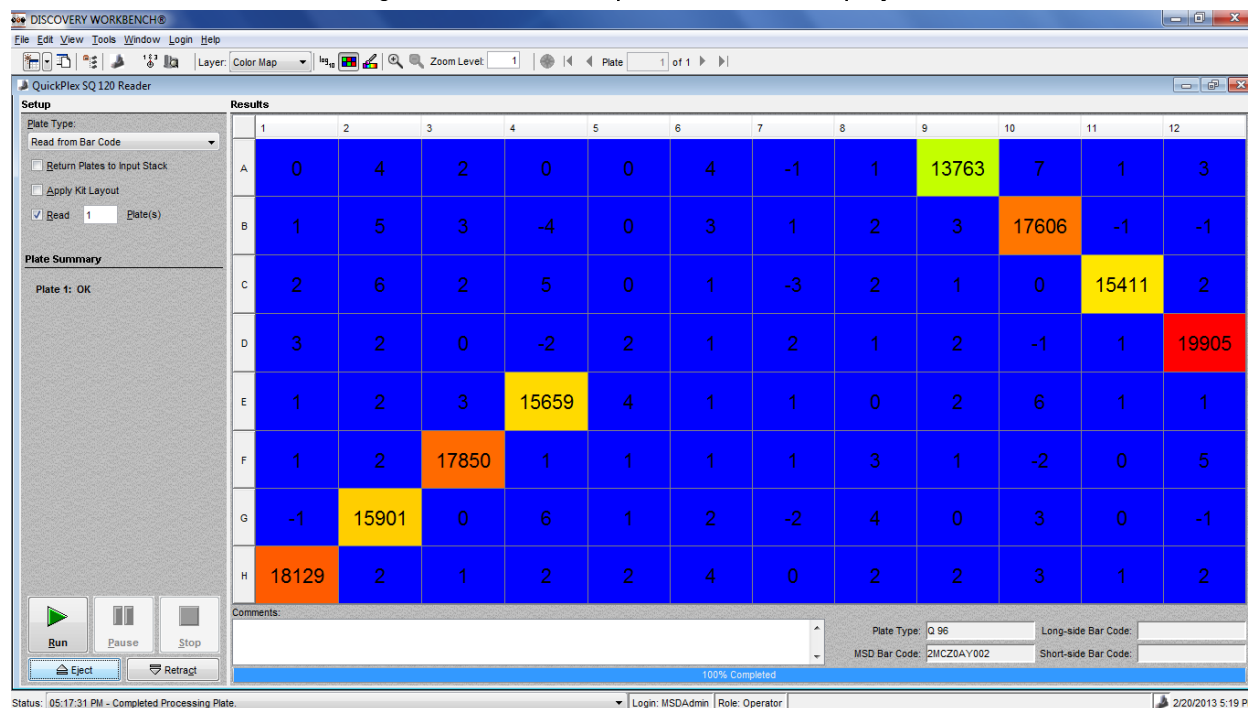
DISCOVERY WORKBENCH®

File Edit View Tools Window Login Help

Layer: Color Map Zoom Level: 1 Plate 1 of 1

QuickPlex SQ 120 Reader

Setup

Plate Type:
Read from Bar Code
Return Plates to Input Stack
Apply Kit Layout
Read 1 Plate(s)

Plate Summary

Plate 1: OK

Results

| | 1 | 2 | 3 | 4 | 5 | 6 | 7 | 8 | 9 | 10 | 11 | 12 |
|---|---|---|---|---|---|---|---|---|---|---|---|---|
| A | 0 | 4 | 2 | 0 | 0 | 4 | -1 | 1 | 13763 | 7 | 1 | 3 |
| B | 1 | 5 | 3 | -4 | 0 | 3 | 1 | 2 | 3 | 17606 | -1 | -1 |
| C | 2 | 6 | 2 | 5 | 0 | 1 | -3 | 2 | 1 | 0 | 15411 | 2 |
| D | 3 | 2 | 0 | -2 | 2 | 1 | 2 | 1 | 2 | -1 | 1 | 19905 |
| E | 1 | 2 | 3 | 15659 | 4 | 1 | 1 | 0 | 2 | 6 | 1 | 1 |
| F | 1 | 2 | 17850 | 1 | 1 | 1 | 1 | 3 | 1 | -2 | 0 | 5 |
| G | -1 | 15901 | 0 | 6 | 1 | 2 | -2 | 4 | 0 | 3 | 0 | -1 |
| H | 18129 | 2 | 1 | 2 | 2 | 4 | 0 | 2 | 2 | 3 | 1 | 2 |

Run Pause Stop

Eject Retract

Comments:

Plate Type: Q 96
Long-side Bar Code:
MSD Bar Code: 2MCZ0AY002
Short-side Bar Code:

100% Completed

Status: 05:17:31 PM - Completed Processing Plate.
Login: MSDAdmin Role: Operator
2/20/2013 5:19 P